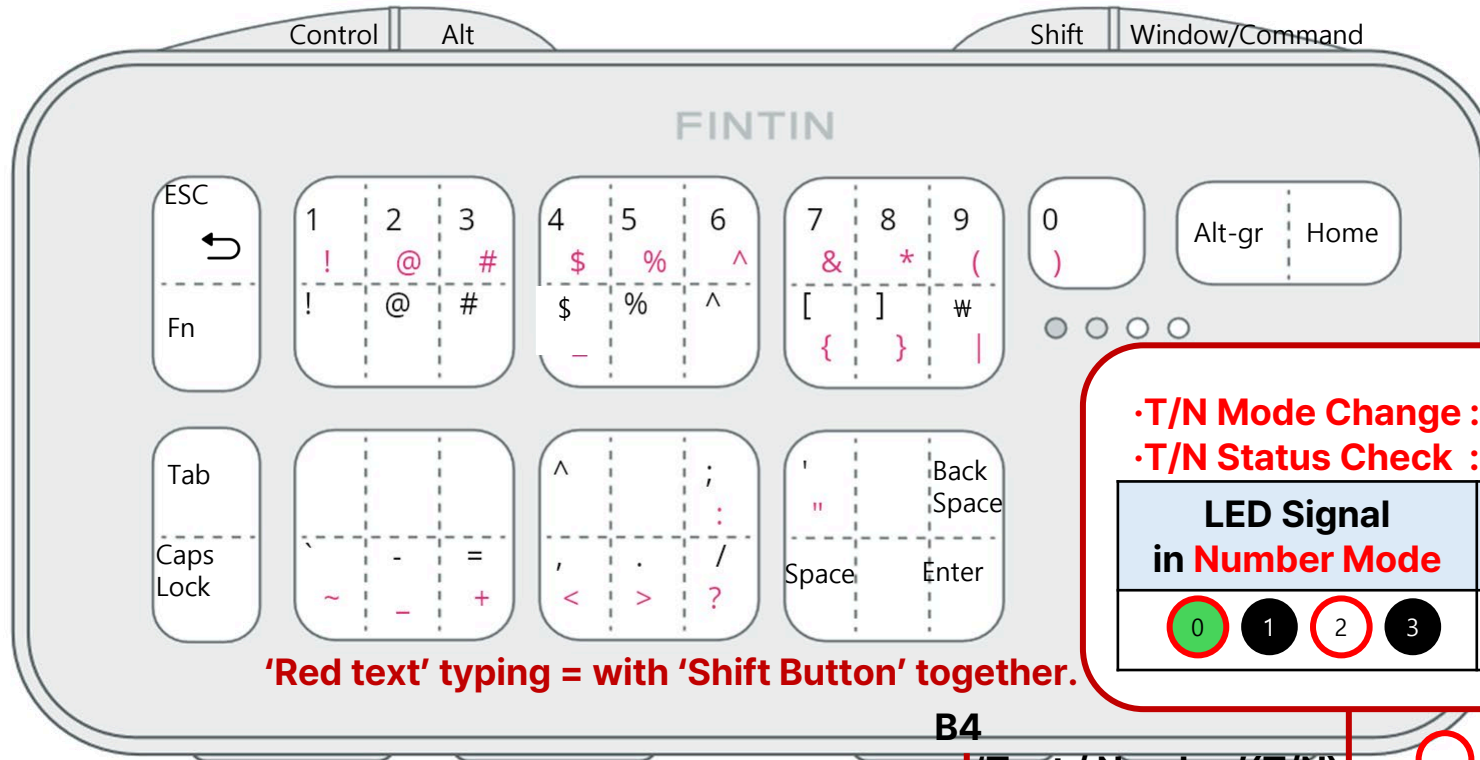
Control Alt Shift Window/Command

FINTIN

ESC
Fn

1 2 3
! @ #
! @ #

4 5 6
$ % ^
$ % ^
_

7 8 9
& * (
[ ] ₩
{ } |

0
)

Alt-gr Home

Tab
Caps Lock

` - =
~ _ +

^ ;
:
, . /
< > ?

' Back Space
"
Space Enter

'Red text' typing = with 'Shift Button' together.

·T/N Mode Change :
·T/N Status Check :

LED Signal
in Number Mode

0 1 2 3

B4
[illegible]